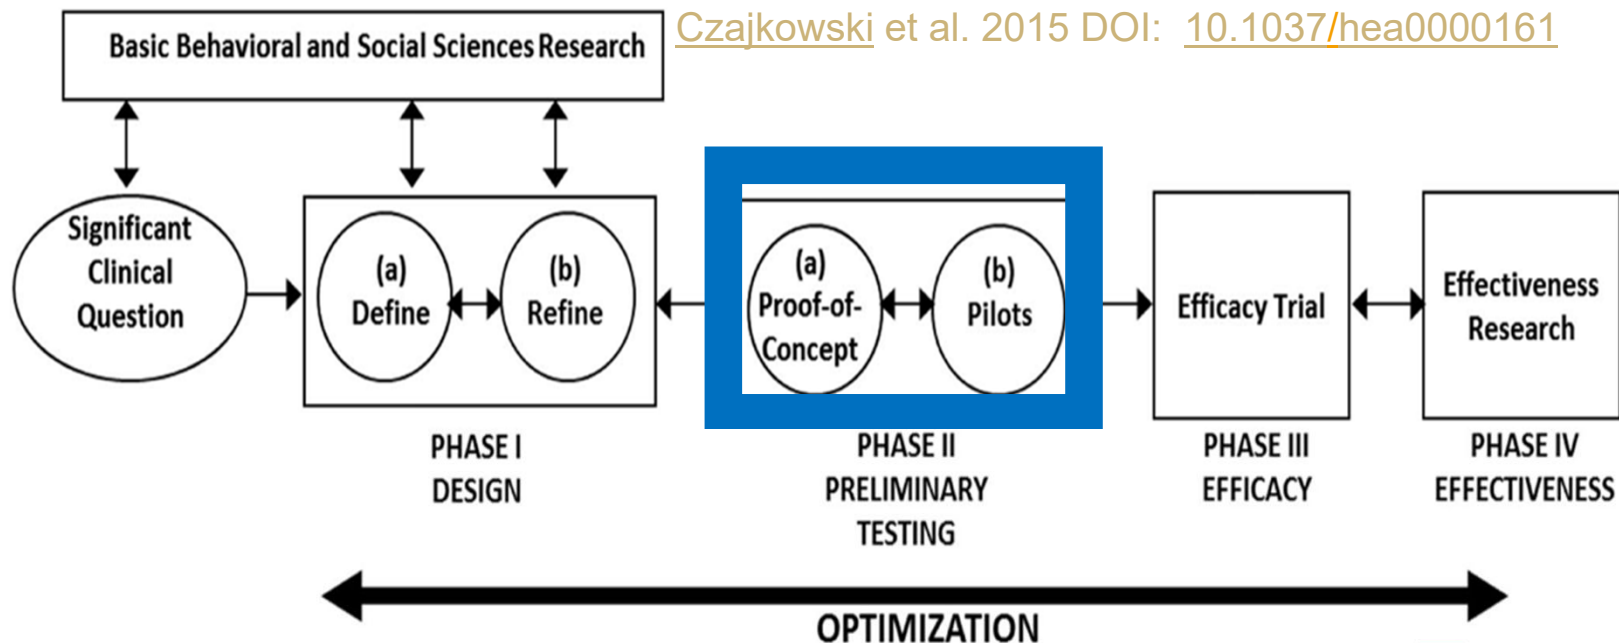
Basic Behavioral and Social Sciences Research

Czajkowski et al. 2015 DOI: 10.1037/hea0000161

Significant Clinical Question

(a) Define

(b) Refine

PHASE I DESIGN

(a) Proof-of-Concept

(b) Pilots

PHASE II PRELIMINARY TESTING

Efficacy Trial

PHASE III EFFICACY

Effectiveness Research

PHASE IV EFFECTIVENESS

OPTIMIZATION